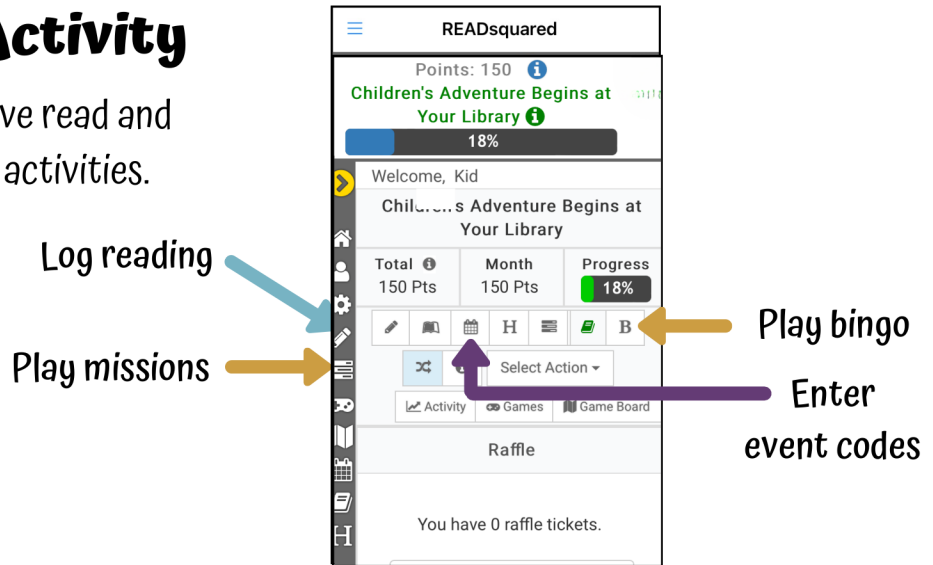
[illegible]ctivity

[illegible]ve read and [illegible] activities.

Log reading

Play missions

READsquared

Points: 150

Children's Adventure Begins at Your Library

18%

Welcome, Kid

Chil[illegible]s Adventure Begins at Your Library

| Total | Month | Progress |
|---|---|---|
| 150 Pts | 150 Pts | 18% |

H B

Select Action

Activity Games Game Board

Raffle

You have 0 raffle tickets.

Play bingo

Enter event codes